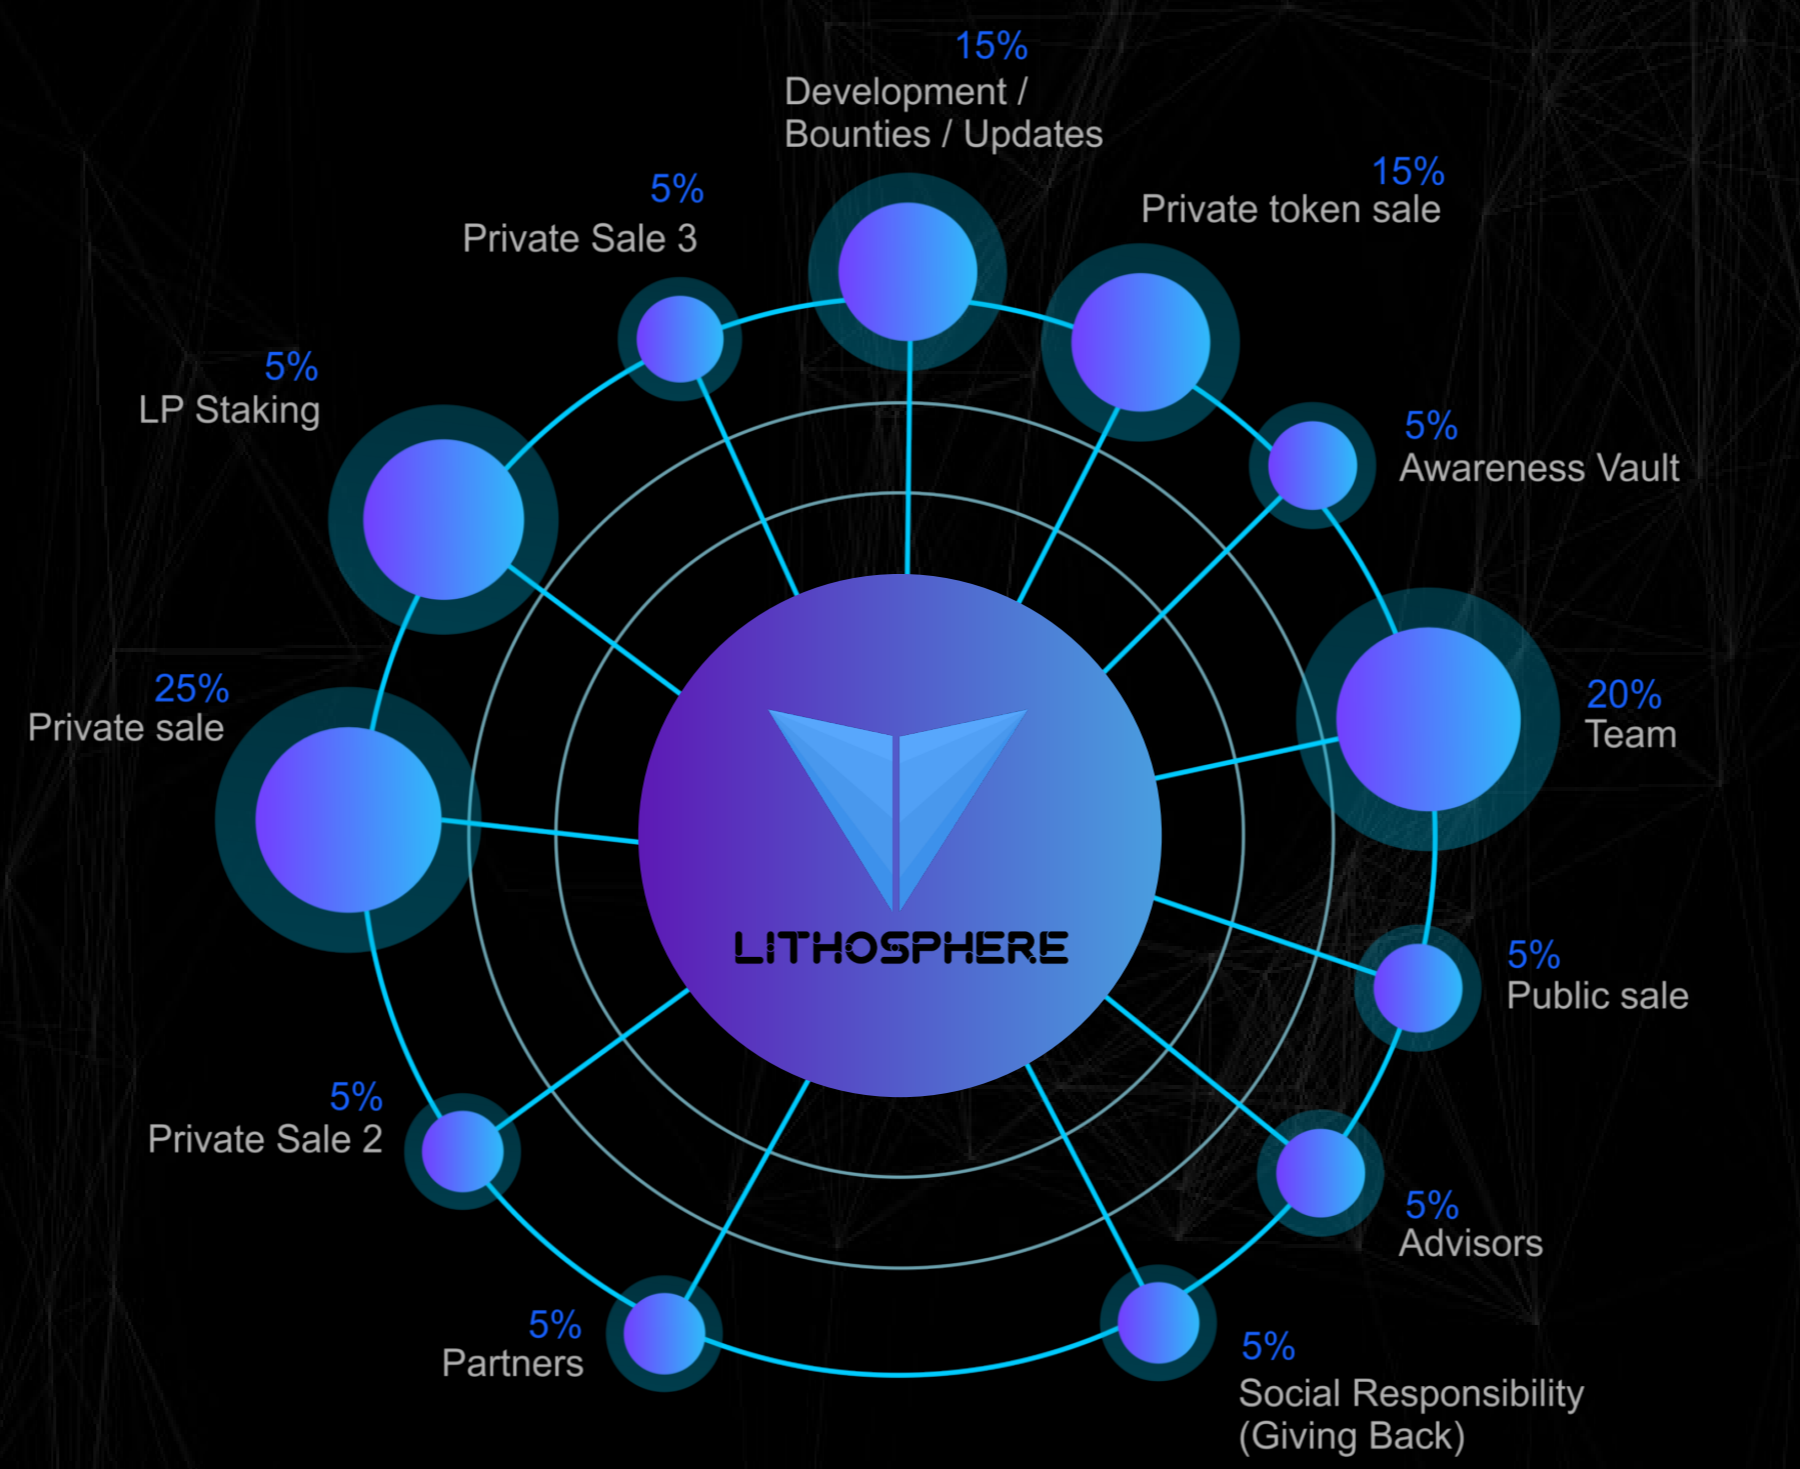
15%
Development / Bounties / Updates

5%
Private Sale 3

15%
Private token sale

5%
LP Staking

5%
Awareness Vault

25%
Private sale

LITHOSPHERE

20%
Team

5%
Public sale

5%
Private Sale 2

5%
Advisors

5%
Partners

5%
Social Responsibility (Giving Back)